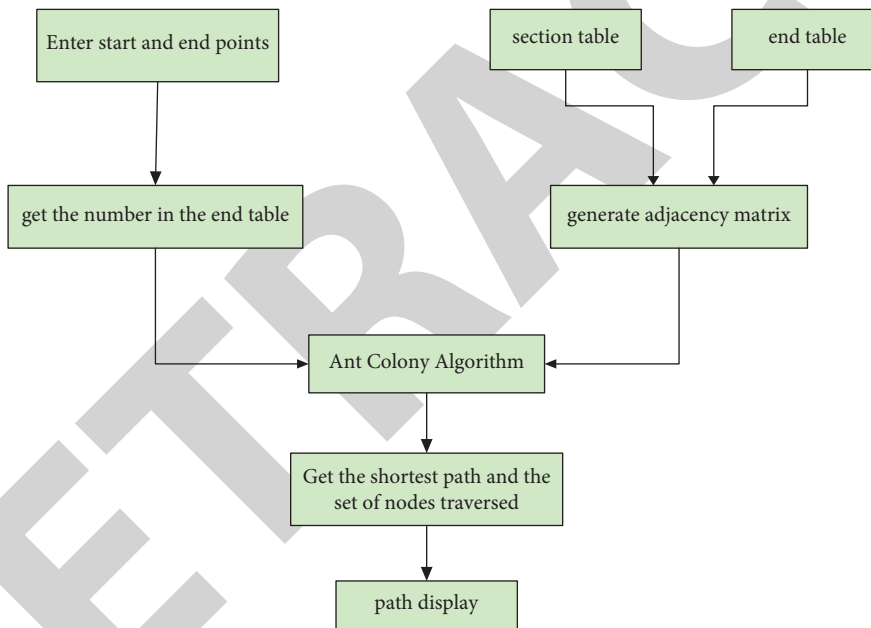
Enter start and end points

section table

end table

get the number in the end table

generate adjacency matrix

Ant Colony Algorithm

Get the shortest path and the set of nodes traversed

path display

RETRACTED